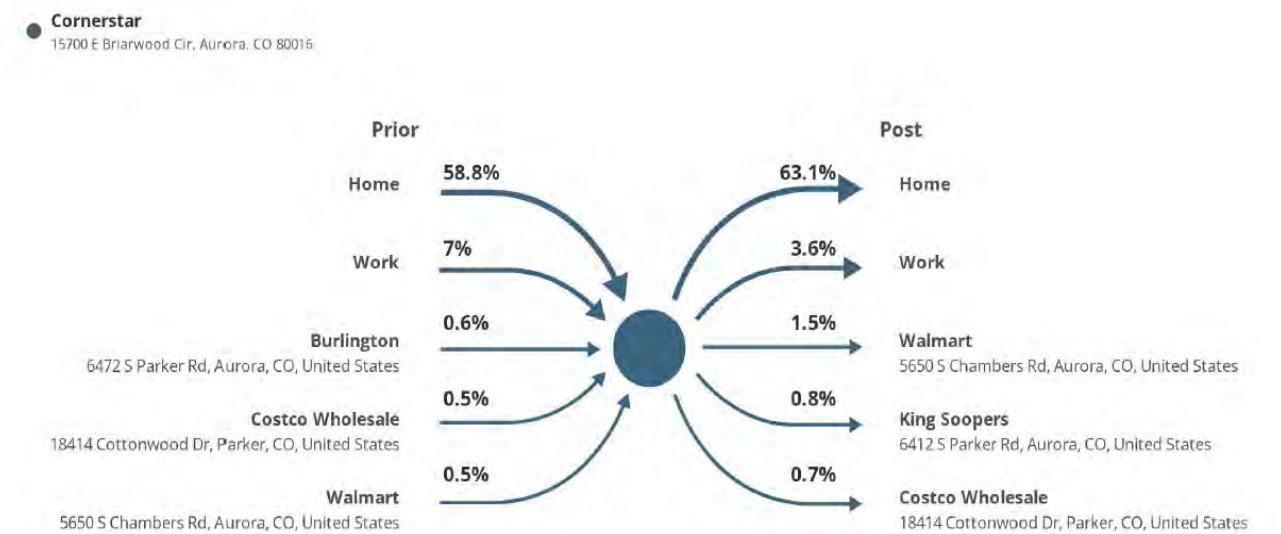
Cornerstar
15700 E Briarwood Cir, Aurora, CO 80016

Prior

Home 58.8%

Work 7%

Burlington
6472 S Parker Rd, Aurora, CO, United States 0.6%

Costco Wholesale
18414 Cottonwood Dr, Parker, CO, United States 0.5%

Walmart
5650 S Chambers Rd, Aurora, CO, United States 0.5%

Post

63.1% Home

3.6% Work

1.5% Walmart
5650 S Chambers Rd, Aurora, CO, United States

0.8% King Soopers
6412 S Parker Rd, Aurora, CO, United States

0.7% Costco Wholesale
18414 Cottonwood Dr, Parker, CO, United States